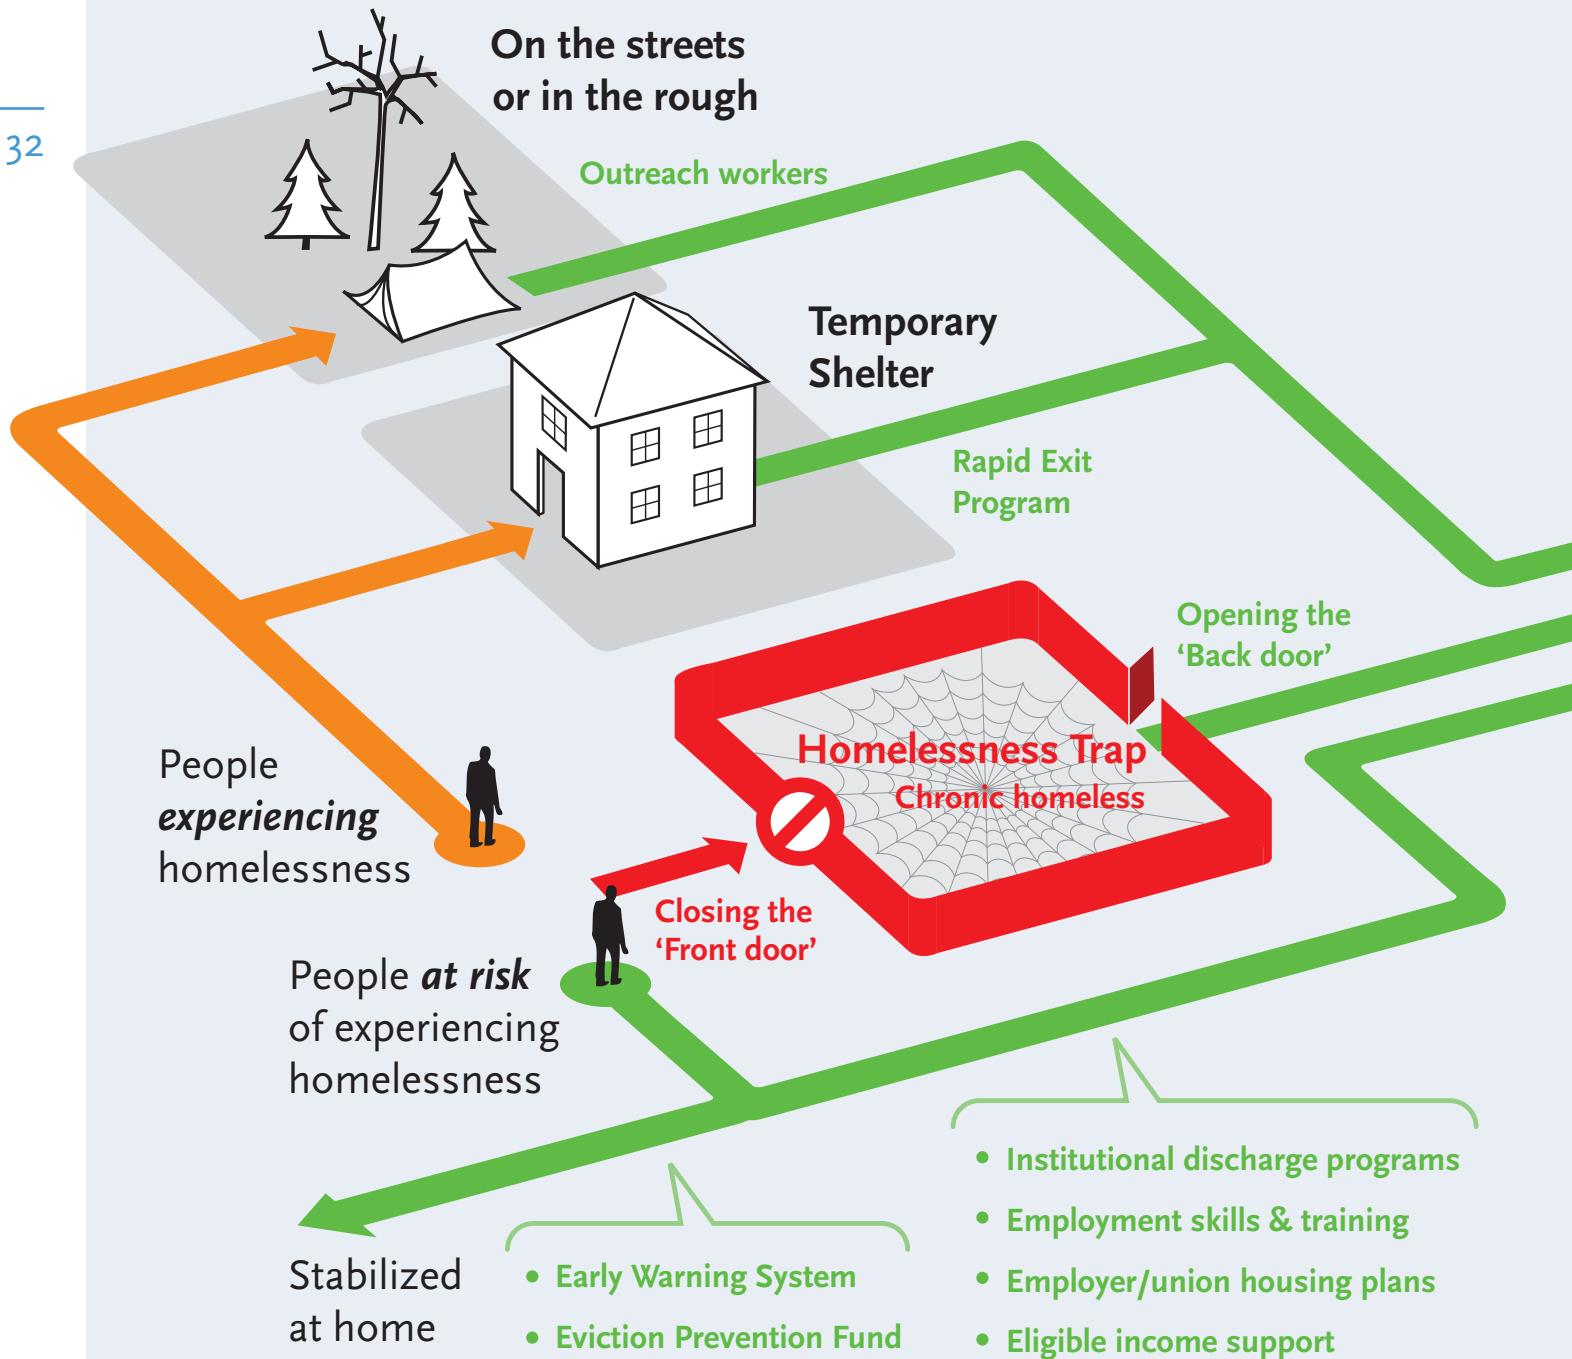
32

On the streets or in the rough

Outreach workers

Temporary Shelter

Rapid Exit Program

Opening the 'Back door'

Homelessness Trap

Chronic homeless

People *experiencing* homelessness

Closing the 'Front door'

People *at risk* of experiencing homelessness

Stabilized at home

• Early Warning System
• Eviction Prevention Fund

• Institutional discharge programs
• Employment skills & training
• Employer/union housing plans
• Eligible income support